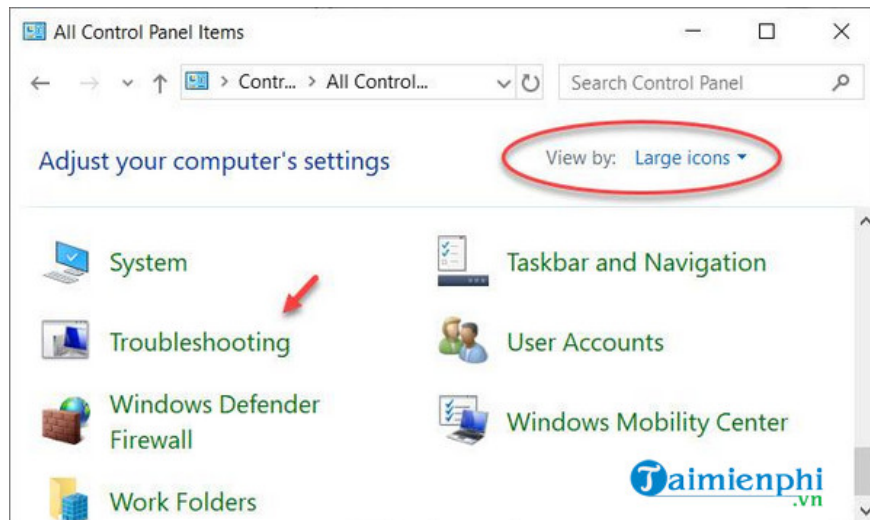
All Control Panel Items

Contr... > All Control...

Search Control Panel

Adjust your computer's settings

View by: Large icons

System

Taskbar and Navigation

Troubleshooting

User Accounts

Windows Defender Firewall

Windows Mobility Center

Work Folders

Taimienphi .vn